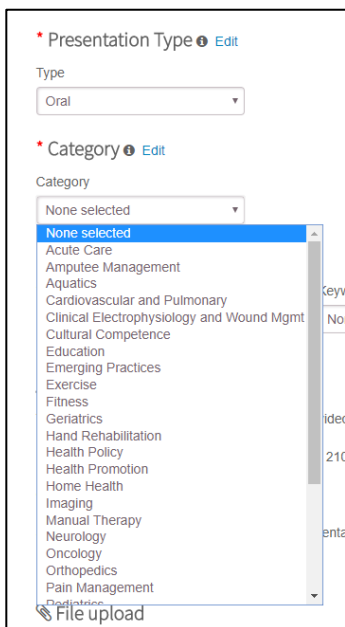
* Presentation Type ℹ Edit

Type

Oral ▾

* Category ℹ Edit

Category

None selected ▾

None selected
Acute Care
Amputee Management
Aquatics
Cardiovascular and Pulmonary
Clinical Electrophysiology and Wound Mgmt
Cultural Competence
Education
Emerging Practices
Exercise
Fitness
Geriatrics
Hand Rehabilitation
Health Policy
Health Promotion
Home Health
Imaging
Manual Therapy
Neurology
Oncology
Orthopedics
Pain Management
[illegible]

Keyw

No

ide

210

enta

File upload